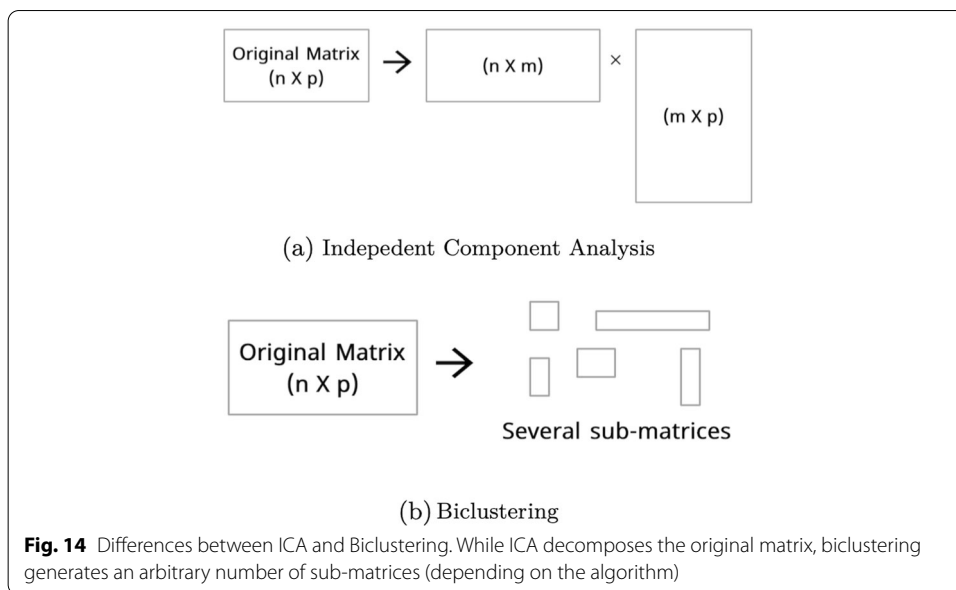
Original Matrix (n X p) → (n X m) × (m X p)

(a) Indepedent Component Analysis

Original Matrix (n X p) →

Several sub-matrices

(b) Biclustering

**Fig. 14** Differences between ICA and Biclustering. While ICA decomposes the original matrix, biclustering generates an arbitrary number of sub-matrices (depending on the algorithm)